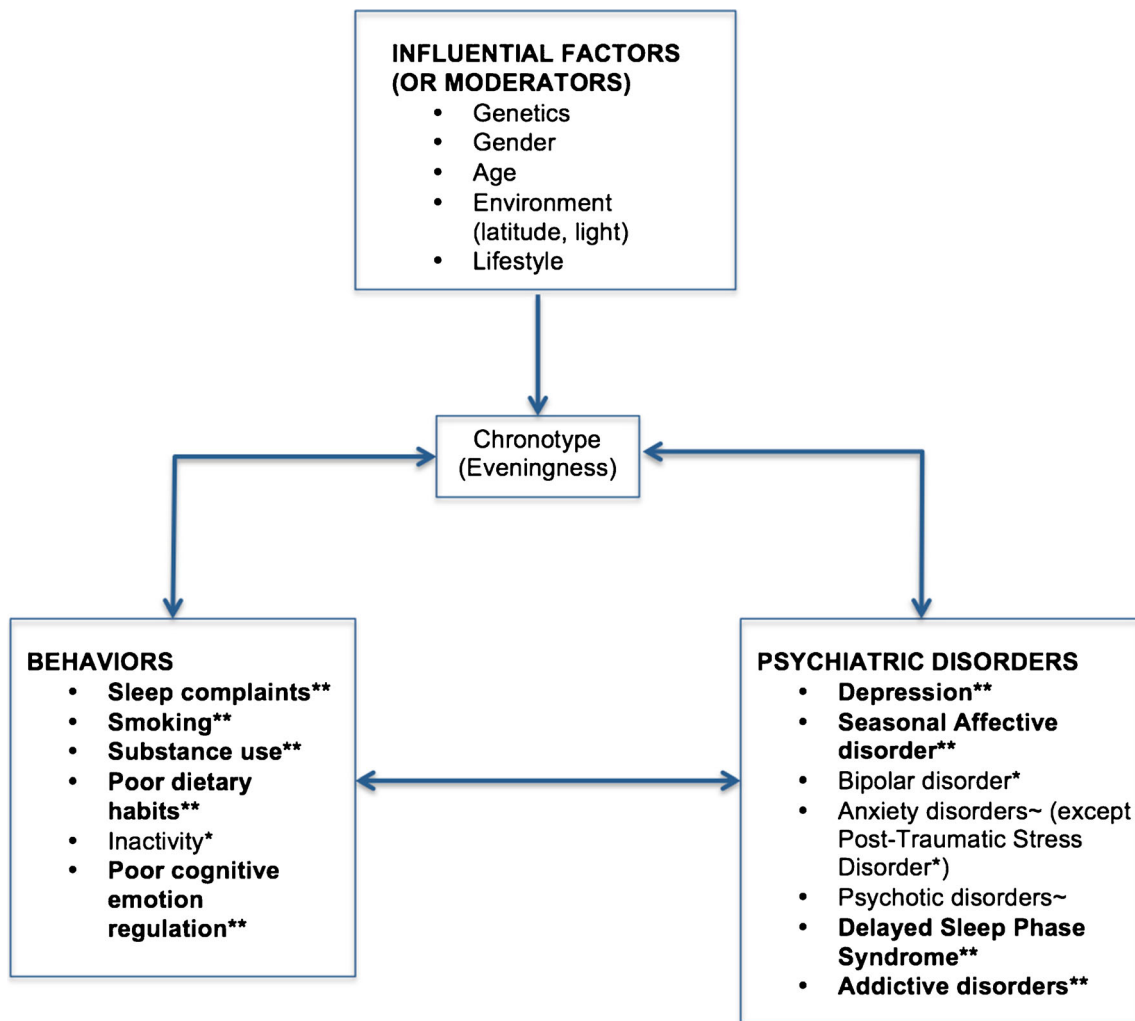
INFLUENTIAL FACTORS (OR MODERATORS)
• Genetics
• Gender
• Age
• Environment (latitude, light)
• Lifestyle

Chronotype (Eveningness)

BEHAVIORS
• Sleep complaints**
• Smoking**
• Substance use**
• Poor dietary habits**
• Inactivity*
• Poor cognitive emotion regulation**

PSYCHIATRIC DISORDERS
• Depression**
• Seasonal Affective disorder**
• Bipolar disorder*
• Anxiety disorders~ (except Post-Traumatic Stress Disorder*)
• Psychotic disorders~
• Delayed Sleep Phase Syndrome**
• Addictive disorders**